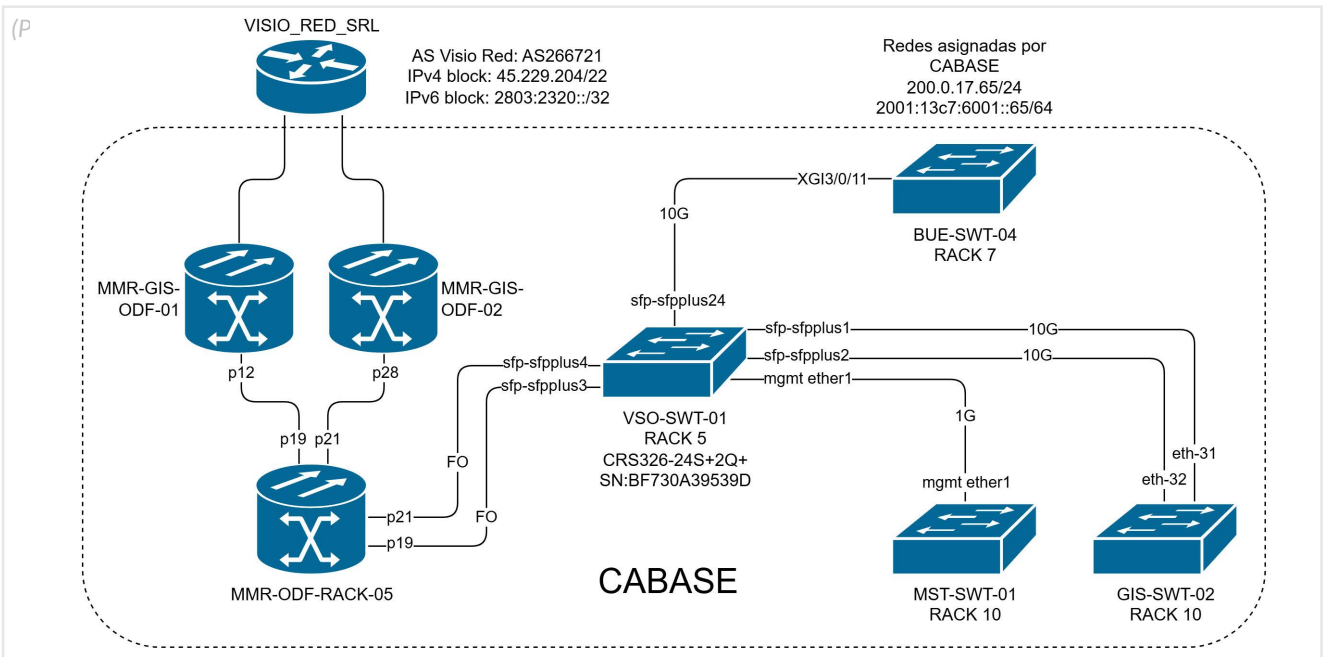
(P

VISIO_RED_SRL

AS Visio Red: AS266721
IPv4 block: 45.229.204/22
IPv6 block: 2803:2320::/32

Redes asignadas por CABASE
200.0.17.65/24
2001:13c7:6001::65/64

XGI3/0/11

10G

BUE-SWT-04
RACK 7

MMR-GIS-ODF-01

MMR-GIS-ODF-02

sfp-sfpplus24

sfp-sfpplus1
10G

sfp-sfpplus2
10G

sfp-sfpplus4

sfp-sfpplus3

mgmt ether1

p12

p28

p19 p21

VSO-SWT-01
RACK 5
CRS326-24S+2Q+
SN:BF730A39539D

1G

eth-31

eth-32

FO

FO

p21

p19

mgmt ether1

MMR-ODF-RACK-05

CABASE

MST-SWT-01
RACK 10

GIS-SWT-02
RACK 10